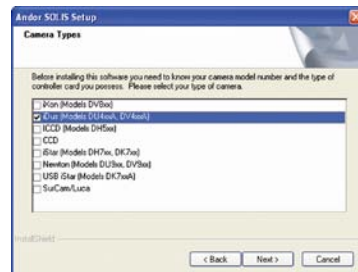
Andor SOLIS Setup

Camera Types

Before installing this software you need to know your camera model number and the type of controller card you possess. Please select your type of camera.

iXon (Models DV8xx)
iDus (Models DU4xxA, DV4xxA)
ICCD (Models DH5xx)
CCD
iStar (Models DH7xx, DK7xx)
Newton (Models DU9xx, DV9xx)
USB iStar (Models DK7xxA)
SurCam/Luca

InstallShield

< Back Next > Cancel